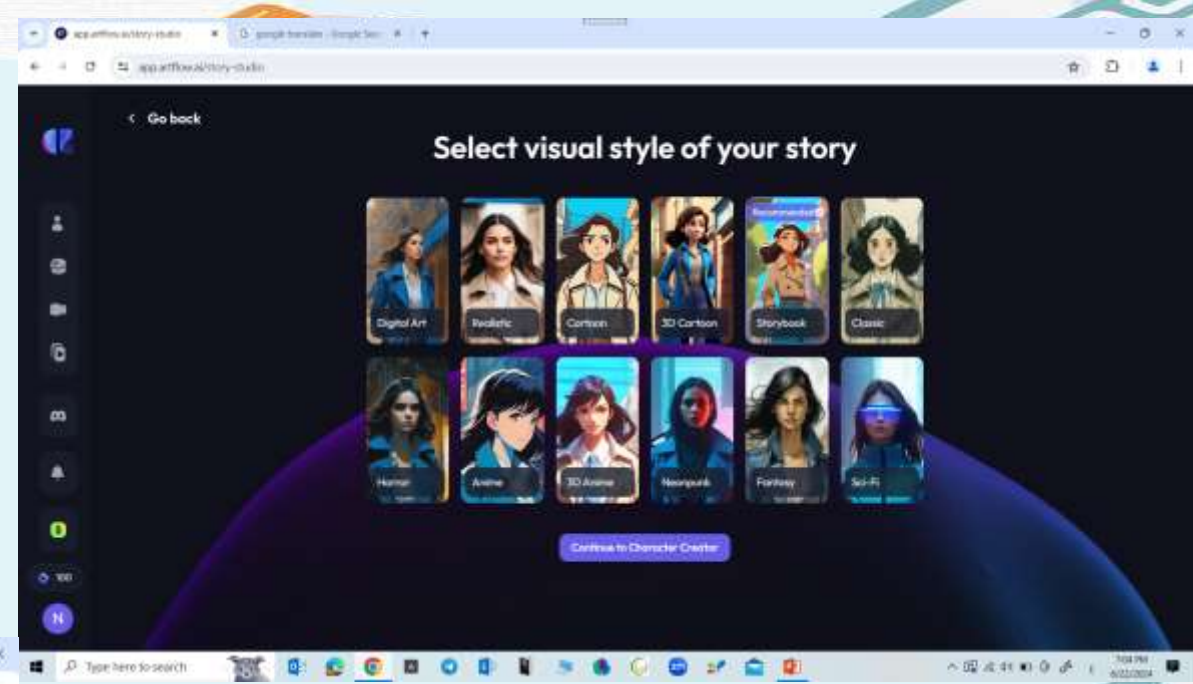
app.artflow.ai/story-studio
google translate - Google Search

app.artflow.ai/story-studio

< Go back

Select visual style of your story

Recommended

Digital Art
Realistic
Cartoon
3D Cartoon
Storybook
Classic
Horror
Anime
3D Anime
Neonpunk
Fantasy
Sci-Fi

Continue to Character Creator

100

N

Type here to search